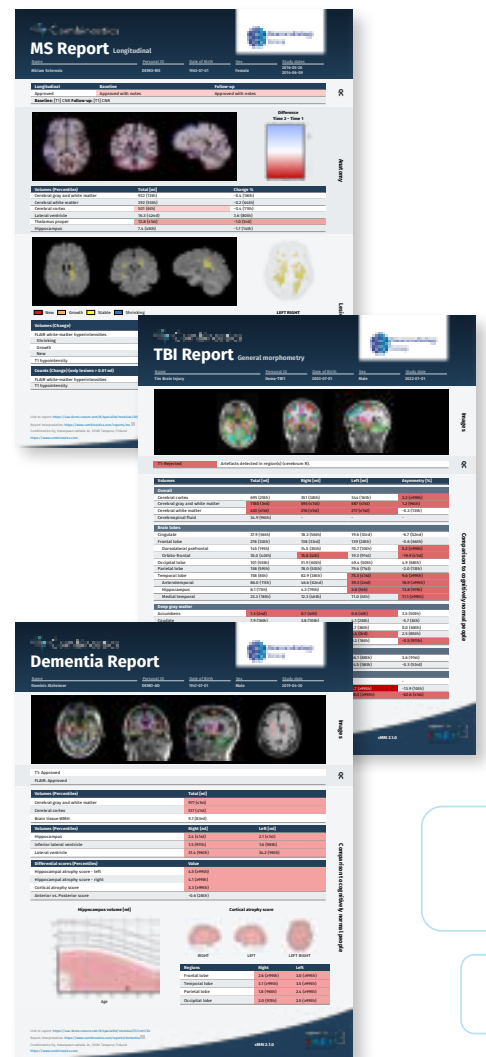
MS Report Longitudinal

Name | Personal ID | Date of Birth | Sex | Study date
Miriam Sclerosis | DEMO-MS | 1965-07-01 | Female | 2016-05-26 2014-06-09

| Longitudinal | Baseline | Follow-up |
|---|---|---|
| Approved | Approved with notes | Approved with notes |

Baseline: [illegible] Follow-up: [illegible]

QC

Difference Time 2 - Time 1

Anatomy

| Volumes (Percentiles) | Total [ml] | Change % |
|---|---|---|
| Cerebral gray and white matter | 952 (13th) | -0.4 (16th) |
| Cerebral white matter | 390 (56th) | -0.2 (60th) |
| Cerebral cortex | 507 (6th) | -0.4 (11th) |
| Lateral ventricle | 76.3 (22nd) | 3.6 (80th) |
| Thalamus proper | 12.8 (<1st) | -1.0 (2nd) |
| Hippocampus | 7.4 (20th) | -1.7 (14th) |

New Growth Stable Shrinking

LEFT RIGHT

Volumes (Change)
FLAIR white-matter hyperintensities
Shrinking
Growth
New
T1 hypointensity

Counts (Change) (only lesions > 0.01 ml)
FLAIR white-matter hyperintensities
T1 hypointensity

TBI Report General morphometry

Name | Personal ID | Date of Birth | Sex | Study date
Tim Brain Injury | Demo-TBI | 2002-07-01 | Male | 2022-07-01

Images

T1: Rejected | Artifacts detected in region(s) (cerebrum R).

QC

| Volumes | Total [ml] | Right [ml] | Left [ml] | Asymmetry [%] |
|---|---|---|---|---|
| Overall | | | | |
| Cerebral cortex | 695 (35th) | 351 (38th) | 344 (16th) | 2.2 (>99th) |
| Cerebral gray and white matter | 1180 (3rd) | 593 (1st) | 587 (1st) | 1.1 (96th) |
| Cerebral white matter | 485 (<1st) | 218 (<1st) | 217 (<1st) | -0.7 (12th) |
| Cerebrospinal fluid | 34.9 (96th) | - | - | - |
| Brain lobes | | | | |
| Cingulate | 37.9 (98th) | 18.3 (96th) | 19.6 (53rd) | -6.7 (53rd) |
| Frontal lobe | 278 (33th) | 138 (33rd) | 139 (28th) | -0.6 (66th) |
| Dorsolateral prefrontal | 145 (99th) | 75.5 (95th) | 70.7 (55th) | 6.2 (>99th) |
| Orbito-frontal | 35.0 (4th) | 15.8 (1st) | 19.2 (75th) | -19.9 (<1st) |
| Occipital lobe | 101 (55th) | 51.9 (60th) | 49.4 (50th) | 4.9 (66th) |
| Parietal lobe | 158 (99th) | 78.6 (98th) | 79.4 (71st) | -2.6 (78th) |
| Temporal lobe | 156 (6th) | 82.9 (98th) | 73.3 (<1st) | 9.6 (>99th) |
| Anterotemporal | 66.6 (71th) | 40.6 (52nd) | 26.0 (2nd) | 16.0 (>99th) |
| Hippocampus | 8.7 (7th) | 4.3 (79th) | 3.8 (5th) | 13.8 (>99th) |
| Medial temporal | 22.3 (18th) | 12.3 (46th) | 11.0 (5th) | 11.1 (>99th) |
| Deep gray matter | | | | |
| Accumbens | 1.3 (2nd) | 0.7 (5th) | 0.6 (4th) | 2.5 (50th) |
| Caudate | 7.9 (16th) | 3.6 (10th) | 4.3 (38th) | -6.7 (4th) |

Comparison to cognitively normal people

Dementia Report

Name | Personal ID | Date of Birth | Sex | Study date
Dominic Alzheimer | DEMO-AD | 1947-07-01 | Male | 2019-04-30

Images

T1: Approved
FLAIR: Approved

QC

| Volumes (Percentiles) | Total [ml] |
|---|---|
| Cerebral gray and white matter | 977 (<1st) |
| Cerebral cortex | 377 (<1st) |
| Brain tissue WMH | 9.7 (83rd) |

| Volumes (Percentiles) | Right [ml] | Left [ml] |
|---|---|---|
| Hippocampus | 2.4 (<1st) | 2.1 (<1st) |
| Inferior lateral ventricle | 1.5 (95th) | 1.6 (98th) |
| Lateral ventricle | 37.4 (96th) | 36.2 (96th) |

| Differential scores (Percentiles) | Value |
|---|---|
| Hippocampal atrophy score - left | 4.5 (>99th) |
| Hippocampal atrophy score - right | 4.7 (>99th) |
| Cortical atrophy score | 2.1 (>99th) |
| Anterior vs. Posterior score | -0.6 (28th) |

Comparison to cognitively normal people

Hippocampus volume [ml]

Age

Cortical atrophy score

RIGHT LEFT LEFT RIGHT

| Regions | Right | Left |
|---|---|---|
| Frontal lobe | 2.6 (>99th) | 2.6 (>99th) |
| Temporal lobe | 2.1 (>99th) | 2.6 (>99th) |
| Parietal lobe | 1.8 (96th) | 2.6 (>99th) |
| Occipital lobe | 2.0 (97th) | 2.6 (>99th) |

cMRI 2.1.0